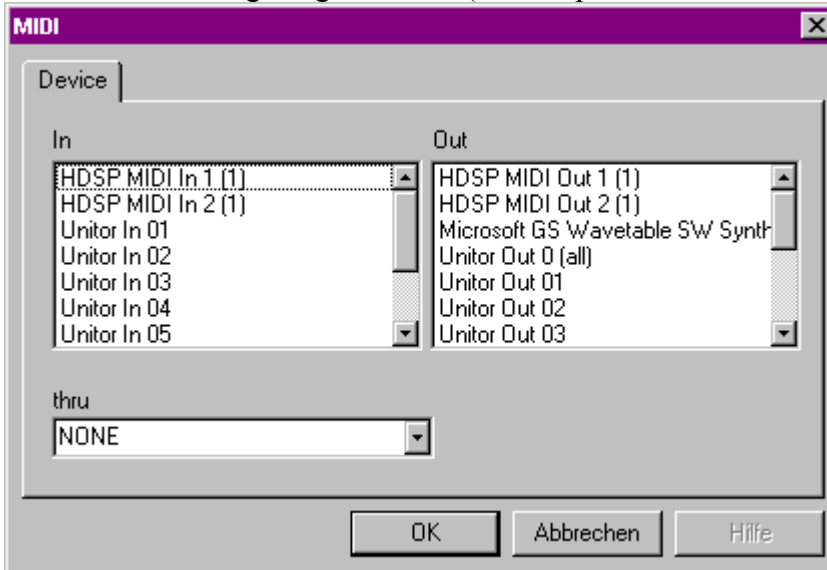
MIDI

Device

In

HDSP MIDI In 1 (1)
HDSP MIDI In 2 (1)
Unitor In 01
Unitor In 02
Unitor In 03
Unitor In 04
Unitor In 05

Out

HDSP MIDI Out 1 (1)
HDSP MIDI Out 2 (1)
Microsoft GS Wavetable SW Synth
Unitor Out 0 (all)
Unitor Out 01
Unitor Out 02
Unitor Out 03

thru

NONE

OK
Abbrechen
Hilfe